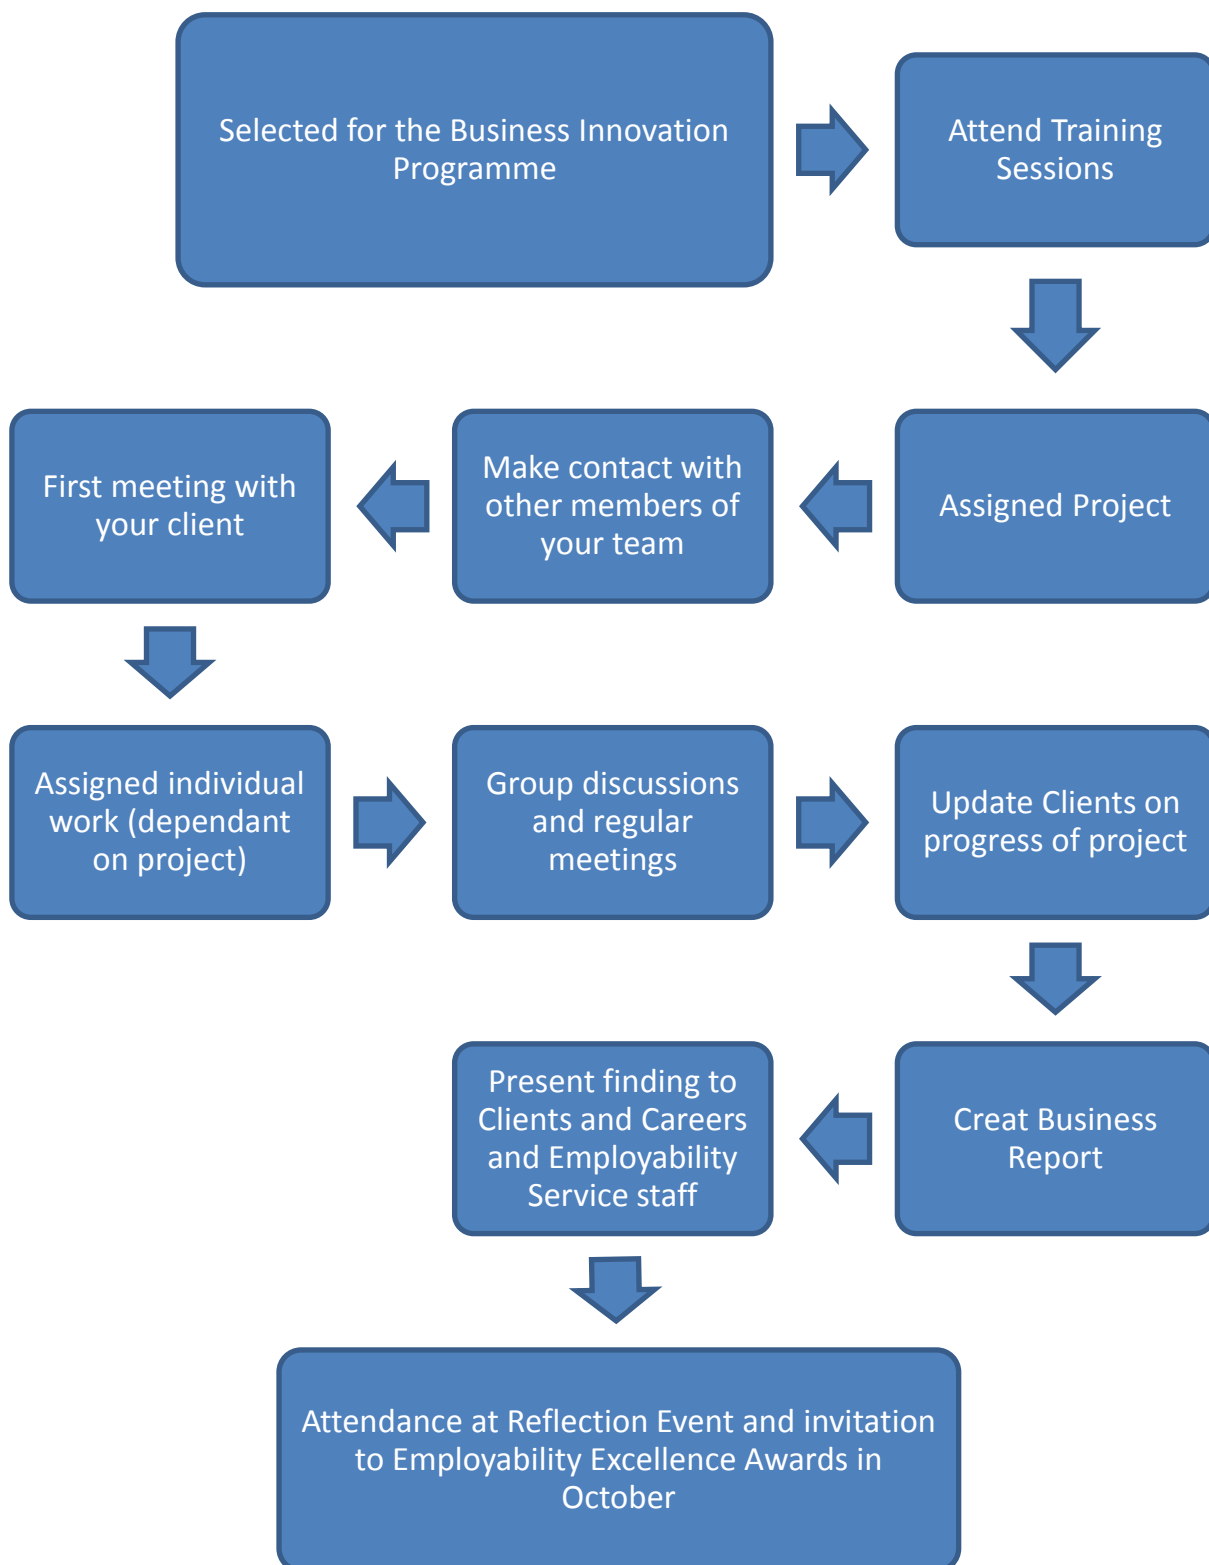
Selected for the Business Innovation Programme

Attend Training Sessions

Assigned Project

Make contact with other members of your team

First meeting with your client

Assigned individual work (dependant on project)

Group discussions and regular meetings

Update Clients on progress of project

Creat Business Report

Present finding to Clients and Careers and Employability Service staff

Attendance at Reflection Event and invitation to Employability Excellence Awards in October